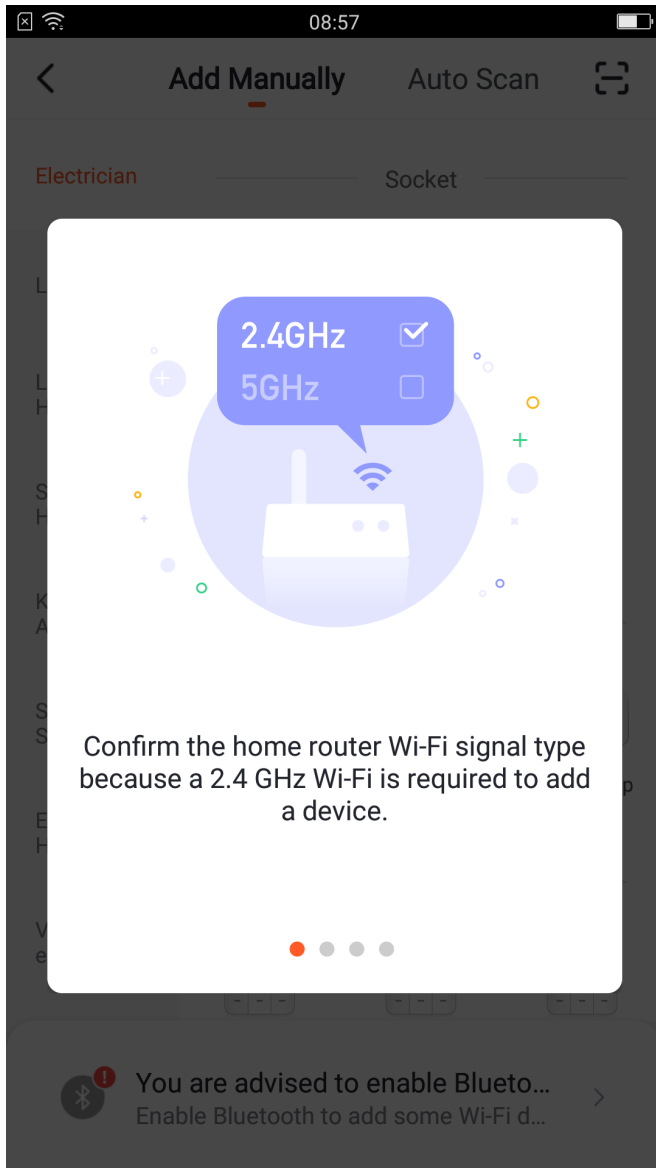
08:57

Add Manually Auto Scan

Electrician Socket

2.4GHz
5GHz

Confirm the home router Wi-Fi signal type because a 2.4 GHz Wi-Fi is required to add a device.

You are advised to enable Blueto...
Enable Bluetooth to add some Wi-Fi d...